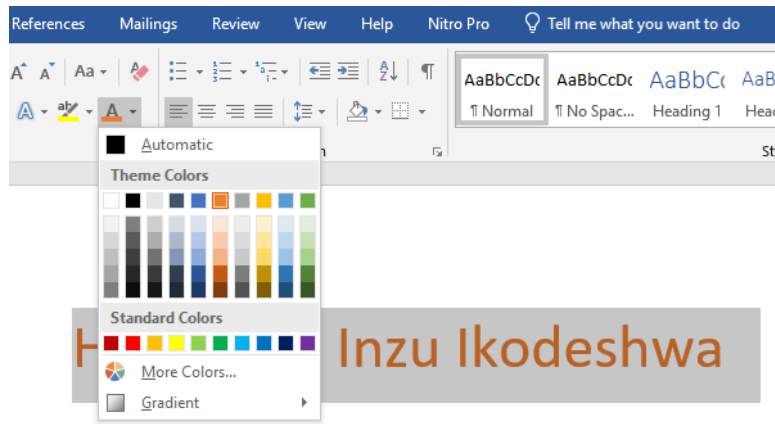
References Mailings Review View Help Nitro Pro Tell me what you want to do

AaBbCcDc AaBbCcDc AaBbCc AaB
¶ Normal ¶ No Spac... Heading 1 Head

Automatic
Theme Colors
Standard Colors
More Colors...
Gradient

H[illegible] Inzu Ikodeshwa